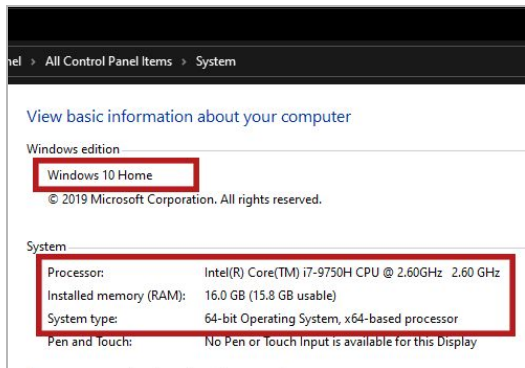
nel › All Control Panel Items › System

View basic information about your computer

Windows edition

Windows 10 Home

© 2019 Microsoft Corporation. All rights reserved.

System

| | |
|---|---|
| Processor: | Intel(R) Core(TM) i7-9750H CPU @ 2.60GHz 2.60 GHz |
| Installed memory (RAM): | 16.0 GB (15.8 GB usable) |
| System type: | 64-bit Operating System, x64-based processor |
| Pen and Touch: | No Pen or Touch Input is available for this Display |